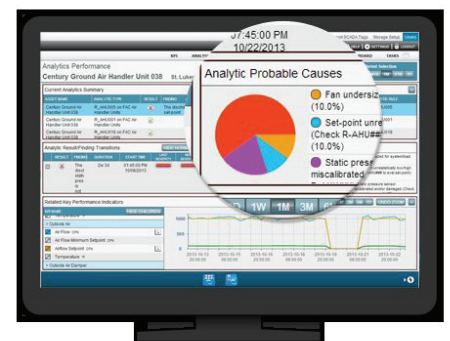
07:45:00 PM
10/22/2013

Analytics Performance

Century Ground Air Handler Unit 038

St. Luke

Current Analytics Summary

Century Ground Air Handler Unit 038

Analytic Result/Finding Transitions

Related Key Performance Indicators

Air Flow

Air Flow Minimum Setpoint

Airflow Setpoint

Temperature

Outside Air Damper

Analytic Probable Causes

Fan undersiz
(10.0%)

Set-point unre
(Check R-AHU##
(10.0%)

Static press
miscalibrated

1W

1M

3M